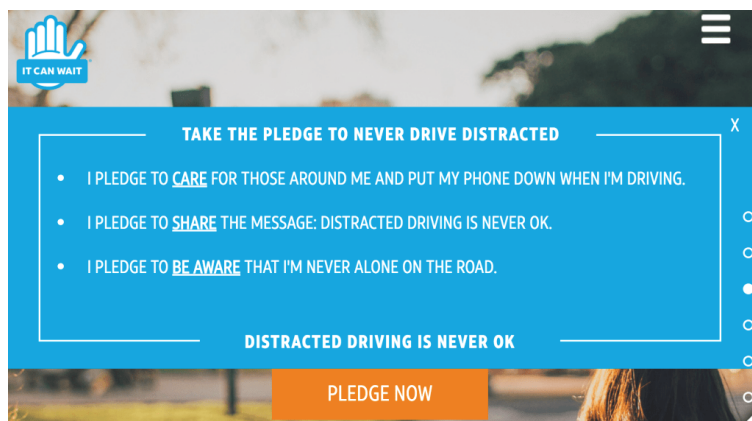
IT CAN WAIT

X

TAKE THE PLEDGE TO NEVER DRIVE DISTRACTED

- I PLEDGE TO CARE FOR THOSE AROUND ME AND PUT MY PHONE DOWN WHEN I'M DRIVING.
- I PLEDGE TO SHARE THE MESSAGE: DISTRACTED DRIVING IS NEVER OK.
- I PLEDGE TO BE AWARE THAT I'M NEVER ALONE ON THE ROAD.

DISTRACTED DRIVING IS NEVER OK

PLEDGE NOW